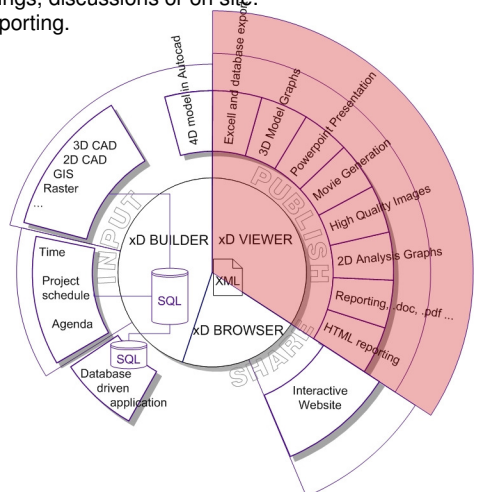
ings, discussions or on site.
porting.

4D model in Autocad
Excell and database export
3D Model Graphs
Powerpoint Presentation
Movie Generation
High Quality Images
2D Analysis Graphs
Reporting, .doc, .pdf ...
HTML reporting
PUBLISH
3D CAD
2D CAD
GIS
Raster
...
INPUT
Time
Project schedule
Agenda
SQL
Database driven application
xD BUILDER
xD VIEWER
SQL
XML
xD BROWSER
SHARE
Interactive Website